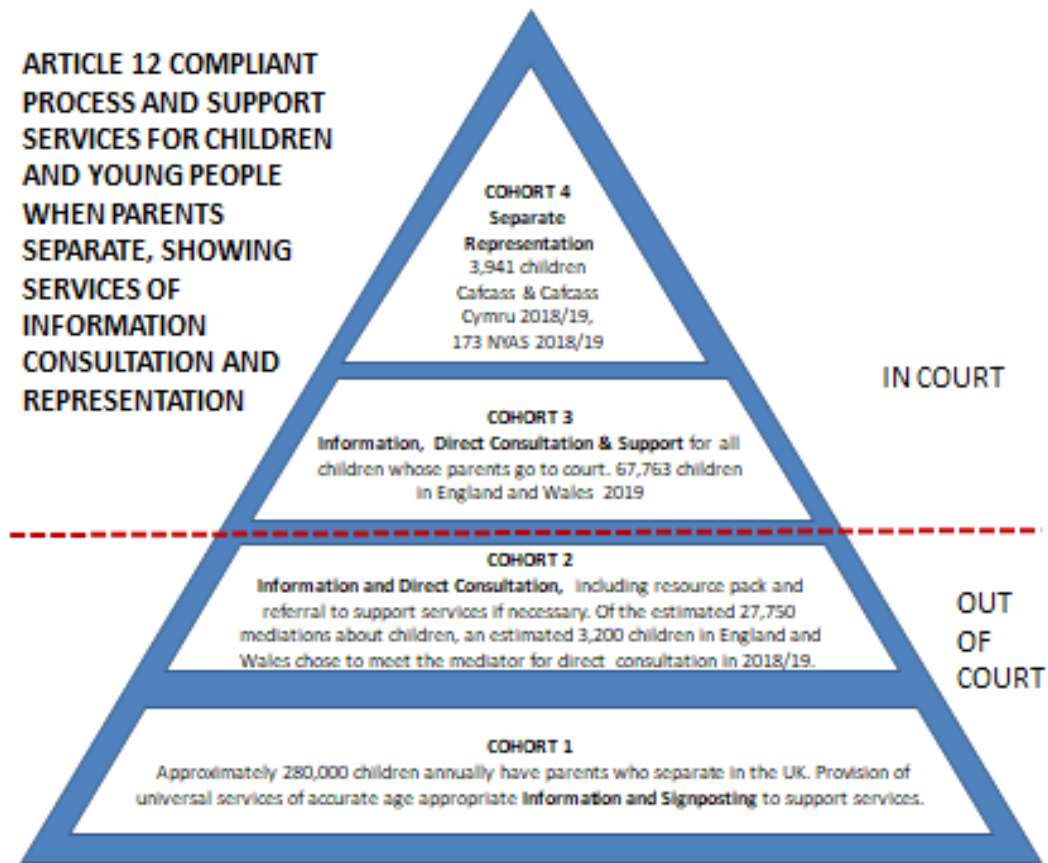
ARTICLE 12 COMPLIANT PROCESS AND SUPPORT SERVICES FOR CHILDREN AND YOUNG PEOPLE WHEN PARENTS SEPARATE, SHOWING SERVICES OF INFORMATION CONSULTATION AND REPRESENTATION

COHORT 4
Separate Representation
3,941 children Cafcass & Cafcass Cymru 2018/19, 173 NYAS 2018/19

IN COURT

COHORT 3
Information, Direct Consultation & Support for all children whose parents go to court. 67,763 children in England and Wales 2019

COHORT 2
Information and Direct Consultation, including resource pack and referral to support services if necessary. Of the estimated 27,750 mediations about children, an estimated 3,200 children in England and Wales chose to meet the mediator for direct consultation in 2018/19.

OUT OF COURT

COHORT 1
Approximately 280,000 children annually have parents who separate in the UK. Provision of universal services of accurate age appropriate Information and Signposting to support services.